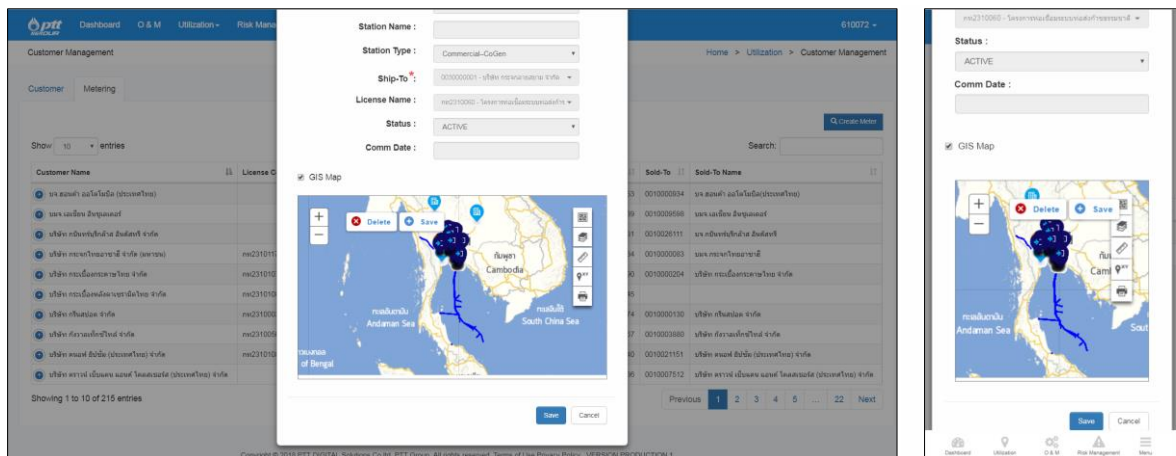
ptt
Dashboard O & M Utilization Risk Mana
610072
Customer Management
Home > Utilization > Customer Management
Customer Metering
Create Meter
Show 10 entries
Search:
| Customer Name | License C | Sold-To | Sold-To Name |
|---|---|---|---|
| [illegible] | | 0010000834 | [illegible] |
| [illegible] | | 0010009598 | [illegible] |
| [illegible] | | 0010026111 | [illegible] |
| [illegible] | nni231011 | 0010000083 | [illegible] |
| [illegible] | nni231010 | 0010000204 | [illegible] |
| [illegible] | nni231010 | | |
| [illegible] | nni231003 | 0010000130 | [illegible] |
| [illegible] | nni231005 | 0010003880 | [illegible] |
| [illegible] | nni231010 | 0010021151 | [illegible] |
| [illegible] | | 0010007512 | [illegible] |
Showing 1 to 10 of 215 entries
Previous 1 2 3 4 5 ... 22 Next
Station Name :
Station Type : Commercial–CoGen
Ship-To*: 0030000001 - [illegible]
License Name : nni2310060 - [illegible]
Status : ACTIVE
Comm Date :
GIS Map
Delete Save
กัมพูชา
Cambodia
ทะเลอันดามัน
Andaman Sea
ทะเลจีนใต้
South China Sea
อ่าวเบงกอล
of Bengal
Save Cancel
Copyright © 2018 PTT DIGITAL Solutions Co.,ltd. PTT Group. All rights reserved. Terms of Use Privacy Policy VERSION PRODUCTION 1
nni2310060 - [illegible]
Status :
ACTIVE
Comm Date :
GIS Map
Delete Save
กัมพู
Cam
ทะเลอันดามัน
Andaman Sea
Sout
Save Cancel
Dashboard Utilization O & M Risk Management Menu